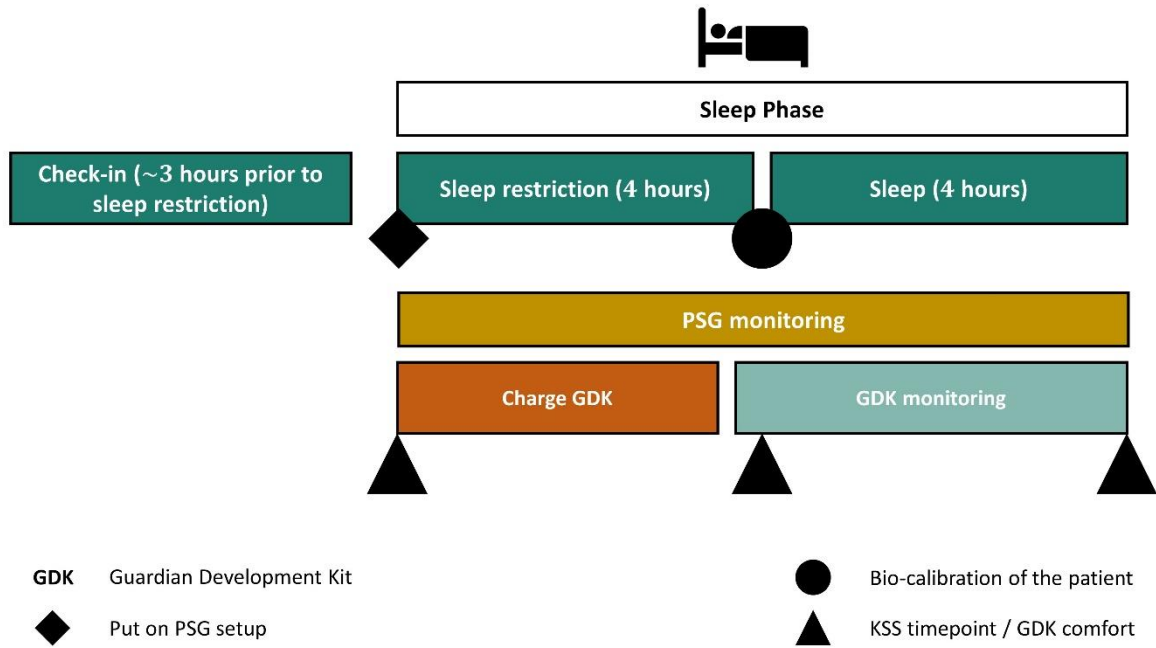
Sleep Phase

Check-in (~3 hours prior to sleep restriction)

Sleep restriction (4 hours)

Sleep (4 hours)

PSG monitoring

Charge GDK

GDK monitoring

GDK Guardian Development Kit

Put on PSG setup

Bio-calibration of the patient

KSS timepoint / GDK comfort